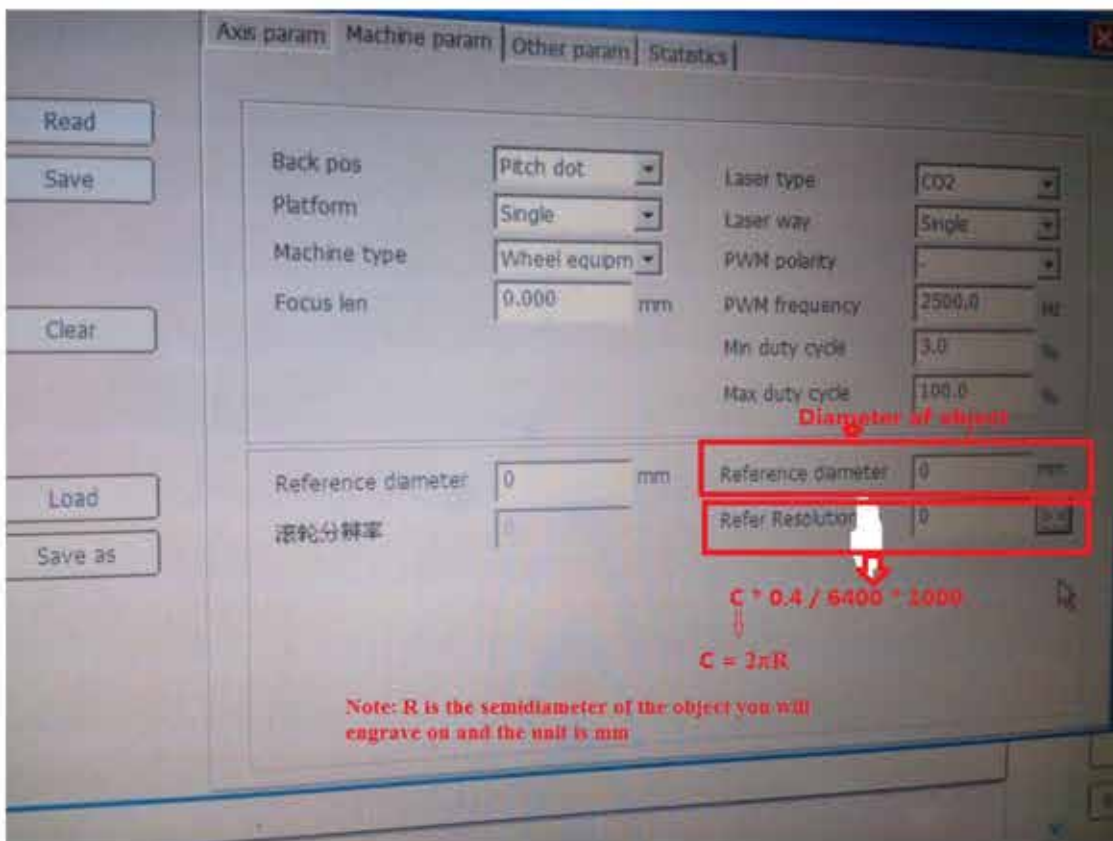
Axis param | Machine param | Other param | Statistics

Read

Save

Clear

Load

Save as

Back pos Pitch dot

Platform Single

Machine type Wheel equipm

Focus len 0.000 mm

Laser type CO2

Laser way Single

PWM polarity -

PWM frequency 2500.0 Hz

Min duty cycle 3.0 %

Max duty cycle 100.0 %

Diameter of object

Reference diameter 0 mm

滚轮分辨率 0

Reference diameter 0 mm

Refer Resolution 0 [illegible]

C * 0.4 / 6400 * 1000

C = 2πR

Note: R is the semidiameter of the object you will engrave on and the unit is mm